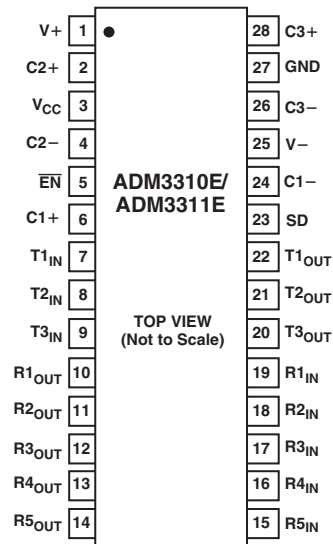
V+ 1
C2+ 2
$V_{CC}$ 3
C2− 4
$\overline{EN}$ 5
C1+ 6
$T1_{IN}$ 7
$T2_{IN}$ 8
$T3_{IN}$ 9
$R1_{OUT}$ 10
$R2_{OUT}$ 11
$R3_{OUT}$ 12
$R4_{OUT}$ 13
$R5_{OUT}$ 14

ADM3310E/
ADM3311E

TOP VIEW
(Not to Scale)

28 C3+
27 GND
26 C3−
25 V−
24 C1−
23 SD
22 $T1_{OUT}$
21 $T2_{OUT}$
20 $T3_{OUT}$
19 $R1_{IN}$
18 $R2_{IN}$
17 $R3_{IN}$
16 $R4_{IN}$
15 $R5_{IN}$